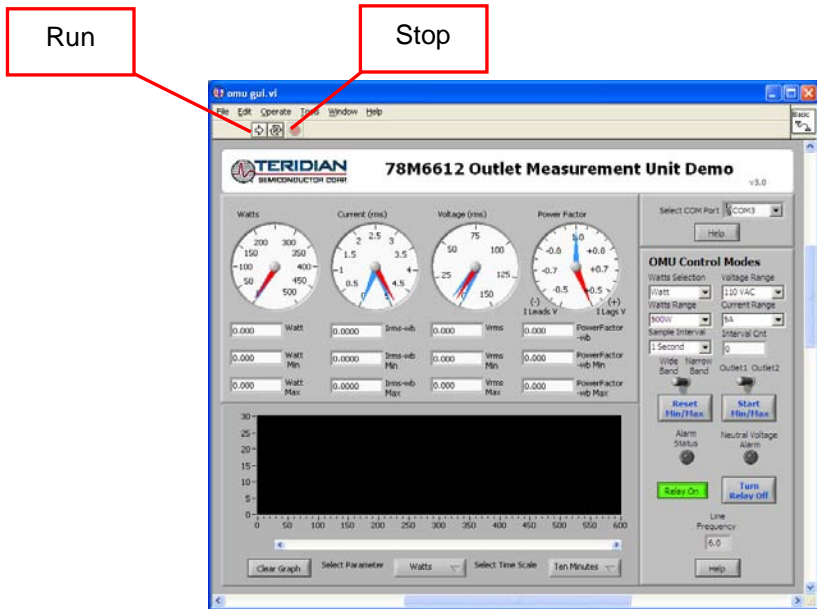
Run

Stop

omu gui.vi

File Edit Operate Tools Window Help

TERIDIAN SEMICONDUCTOR CORP.

78M6612 Outlet Measurement Unit Demo

v3.0

Watts

200 300 150 350 100 400 50 450 500

Current (rms)

2 2.5 3 1.5 3.5 1 4 0.5 4.5 5

Voltage (rms)

75 50 100 25 125 150

Power Factor

1.0 -0.8 +0.8 -0.7 +0.7 -0.5 +0.5

(-) I Leads V

(+) I Lags V

| 0.000 | Watt | 0.0000 | Irms-wb | 0.000 | Vrms | 0.000 | PowerFactor -wb |
|---|---|---|---|---|---|---|---|
| 0.000 | Watt Min | 0.0000 | Irms-wb Min | 0.000 | Vrms Min | 0.000 | PowerFactor -wb Min |
| 0.000 | Watt Max | 0.0000 | Irms-wb Max | 0.000 | Vrms Max | 0.000 | PowerFactor -wb Max |

Select COM Port COM3

Help

OMU Control Modes

Watts Selection Watt

Voltage Range 110 VAC

Watts Range 500W

Current Range 5A

Sample Interval 1 Second

Interval Cnt 0

Wide Band Narrow Band

Outlet1 Outlet2

Reset Min/Max

Start Min/Max

Alarm Status

Neutral Voltage Alarm

Relay On

Turn Relay Off

Line Frequency

6.0

Help

30 25 20 15 10 5 0

0 50 100 150 200 250 300 350 400 450 500 550 600

Clear Graph

Select Parameter Watts

Select Time Scale Ten Minutes